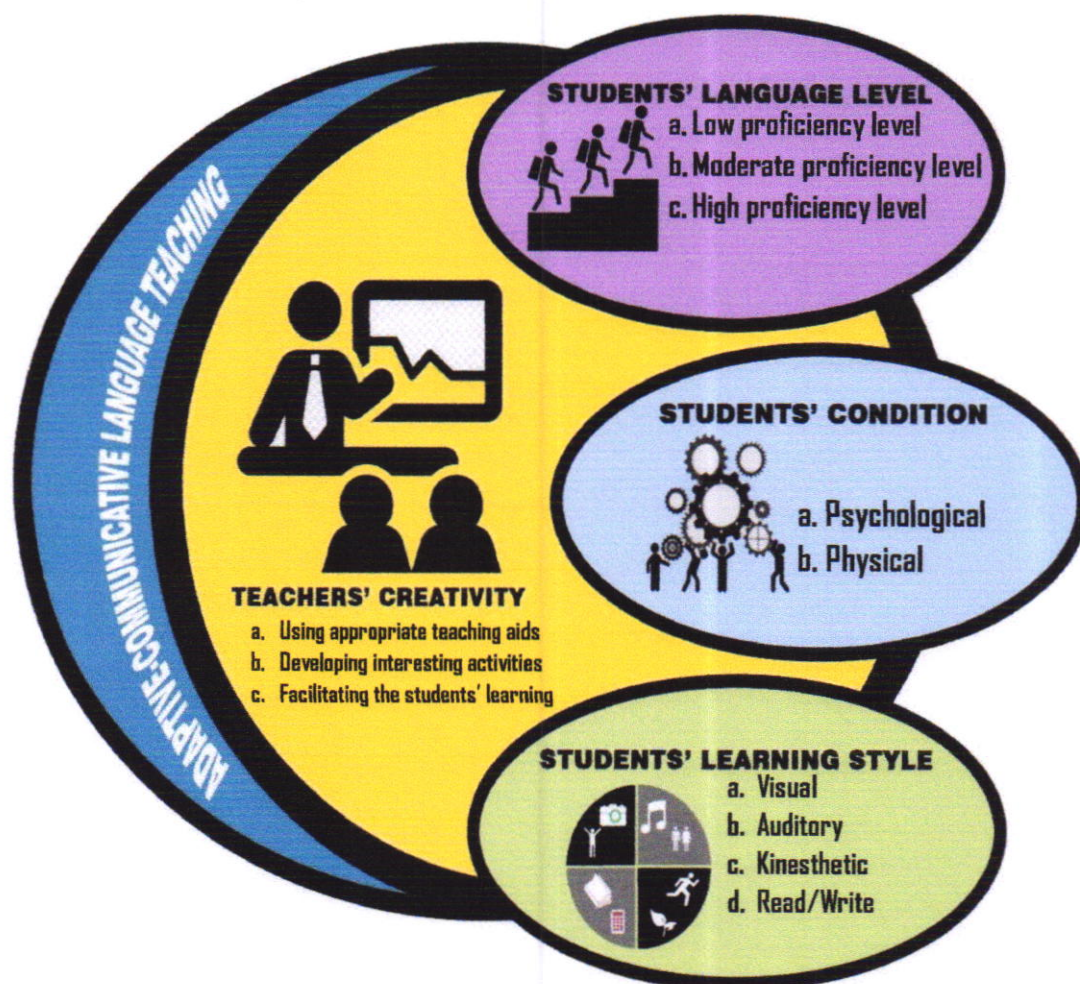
ADAPTIVE-COMMUNICATIVE LANGUAGE TEACHING

STUDENTS' LANGUAGE LEVEL
a. Low proficiency level
b. Moderate proficiency level
c. High proficiency level

STUDENTS' CONDITION
a. Psychological
b. Physical

TEACHERS' CREATIVITY
a. Using appropriate teaching aids
b. Developing interesting activities
c. Facilitating the students' learning

STUDENTS' LEARNING STYLE
a. Visual
b. Auditory
c. Kinesthetic
d. Read/Write